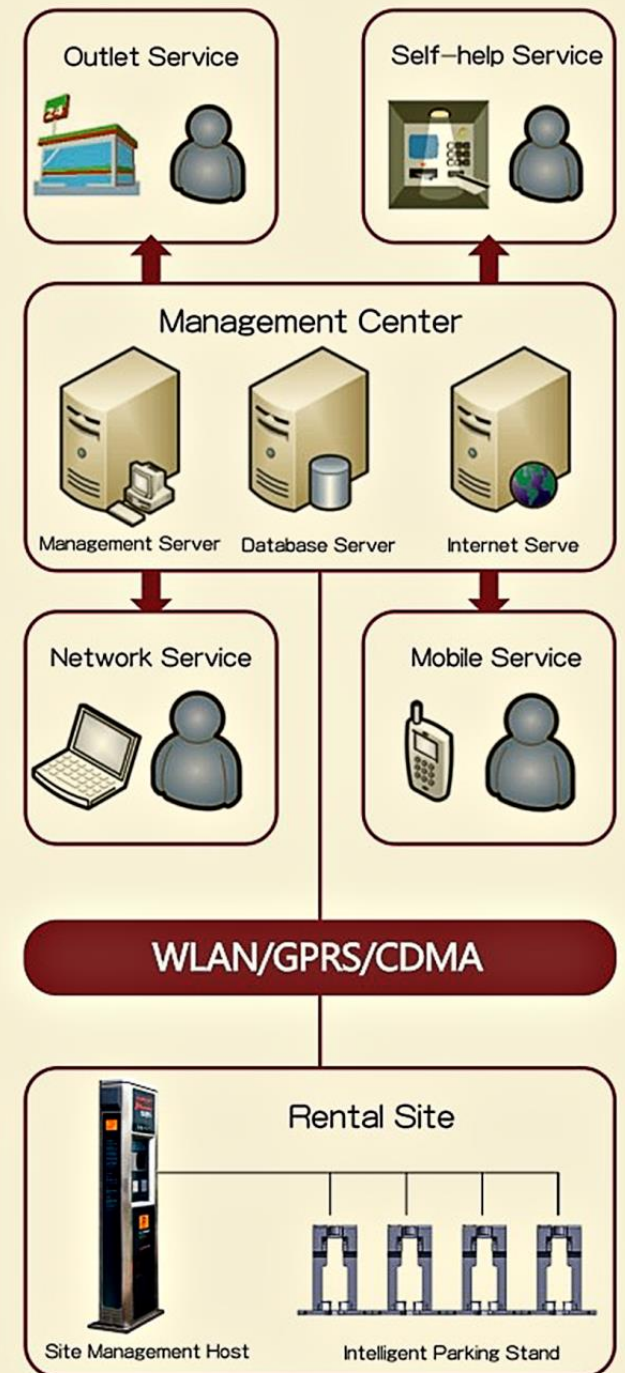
Outlet Service

Self-help Service

Management Center

Management Server

Database Server

Internet Serve

Network Service

Mobile Service

WLAN/GPRS/CDMA

Rental Site

Site Management Host

Intelligent Parking Stand